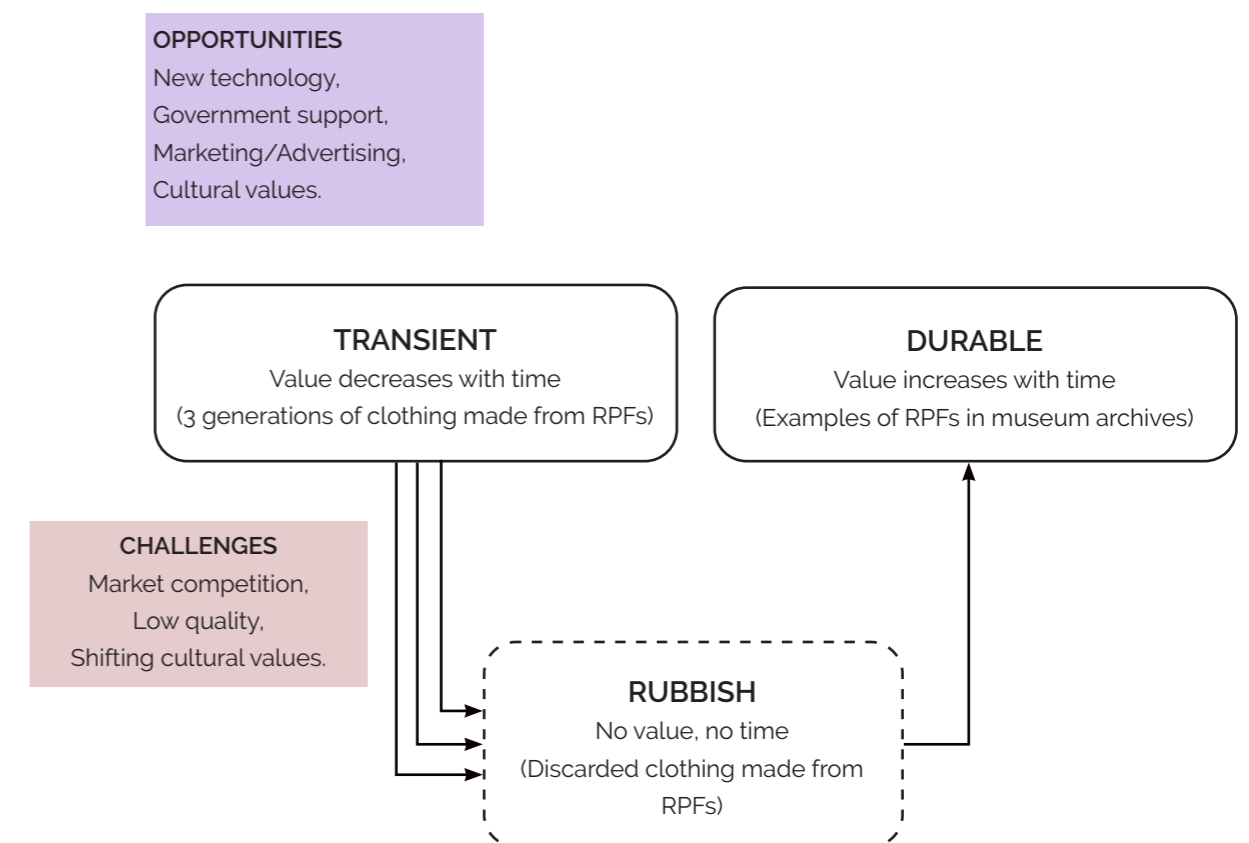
OPPORTUNITIES
New technology,
Government support,
Marketing/Advertising,
Cultural values.

TRANSIENT
Value decreases with time
(3 generations of clothing made from RPFs)

DURABLE
Value increases with time
(Examples of RPFs in museum archives)

CHALLENGES
Market competition,
Low quality,
Shifting cultural values.

RUBBISH
No value, no time
(Discarded clothing made from RPFs)